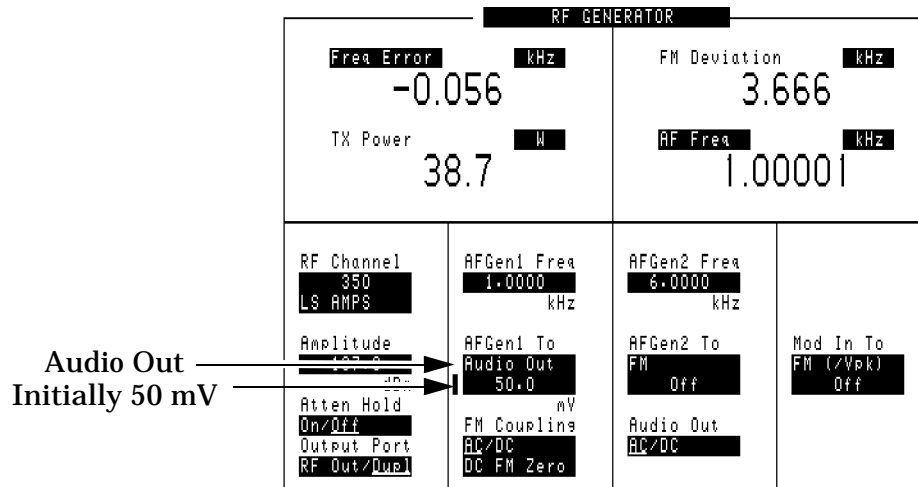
RF GENERATOR

Freq Error kHz
-0.056

FM Deviation kHz
3.666

TX Power W
38.7

AF Freq kHz
1.00001

RF Channel
350
LS AMPS

Amplitude
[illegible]
dBm

Atten Hold
On/Off

Output Port
RF Out/Dupl

AFGen1 Freq
1.0000
kHz

AFGen1 To
Audio Out
50.0
mV

FM Coupling
AC/DC
DC FM Zero

AFGen2 Freq
6.0000
kHz

AFGen2 To
FM
Off

Audio Out
AC/DC

Mod In To
FM (/Vpk)
Off

Audio Out
Initially 50 mV